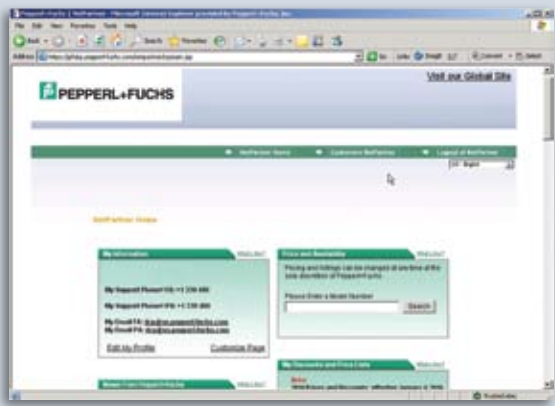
Pepperl+Fuchs | NetPartner - Microsoft Internet Explorer provided by Pepperl+Fuchs, Inc.

File Edit View Favorites Tools Help

Back Search Favorites

Address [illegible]

PEPPERL+FUCHS

Visit our Global Site

NetPartner Home

Customize NetPartner

Logout of NetPartner

NetPartner Home

My Information

My Support Phone# US: +1 330 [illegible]

My Support Phone# IFS: +1 330 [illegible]

My Email US: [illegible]

My Email IFS: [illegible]

Edit My Profile

Customize Page

Price and Availability

Pricing and listings can be changed at any time at the sole discretion of Pepperl+Fuchs.

Please Enter a Model Number

Search

My Discounts and Price Lists

New!

News From Pepperl+Fuchs

Trusted sites